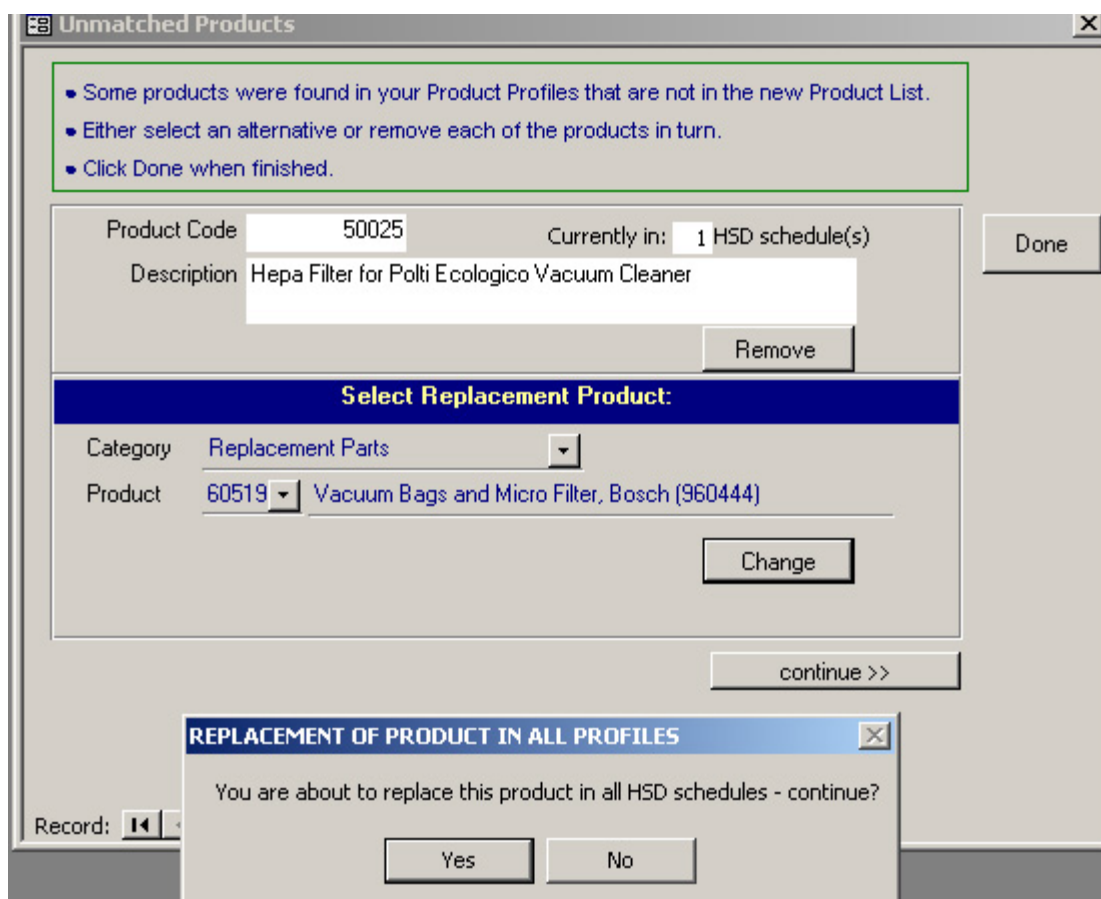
Unmatched Products

X

• Some products were found in your Product Profiles that are not in the new Product List.
• Either select an alternative or remove each of the products in turn.
• Click Done when finished.

Product Code 50025

Currently in: 1 HSD schedule(s)

Done

Description Hepa Filter for Polti Ecologico Vacuum Cleaner

Remove

Select Replacement Product:

Category Replacement Parts

Product 60519 Vacuum Bags and Micro Filter, Bosch (960444)

Change

continue >>

REPLACEMENT OF PRODUCT IN ALL PROFILES

You are about to replace this product in all HSD schedules - continue?

Yes

No

Record: